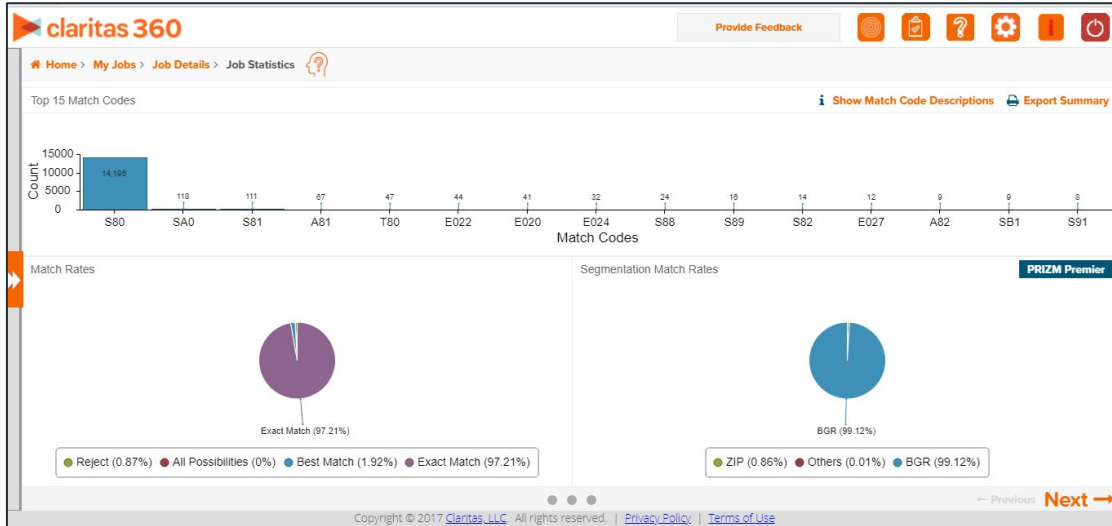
claritas 360

Provide Feedback

Home > My Jobs > Job Details > Job Statistics

Top 15 Match Codes

Show Match Code Descriptions   Export Summary

15000
10000
5000
0
Count

| S80 | SA0 | S81 | A81 | T80 | E022 | E020 | E024 | S88 | S89 | S82 | E027 | A82 | SB1 | S91 |
|---|---|---|---|---|---|---|---|---|---|---|---|---|---|---|
| 14,195 | 118 | 111 | 67 | 47 | 44 | 41 | 32 | 24 | 16 | 14 | 12 | 9 | 9 | 8 |

Match Codes

Match Rates

Exact Match (97.21%)

Reject (0.87%)   All Possibilities (0%)   Best Match (1.92%)   Exact Match (97.21%)

Segmentation Match Rates

PRIZM Premier

BGR (99.12%)

ZIP (0.86%)   Others (0.01%)   BGR (99.12%)

← Previous   Next →

Copyright © 2017 Claritas, LLC. All rights reserved. | Privacy Policy | Terms of Use